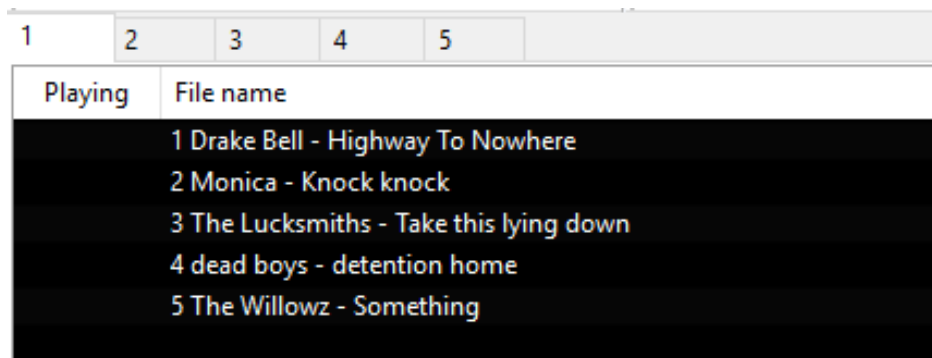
1 2 3 4 5

| Playing | File name |
|---|---|
| | 1 Drake Bell - Highway To Nowhere |
| | 2 Monica - Knock knock |
| | 3 The Lucksmiths - Take this lying down |
| | 4 dead boys - detention home |
| | 5 The Willowz - Something |